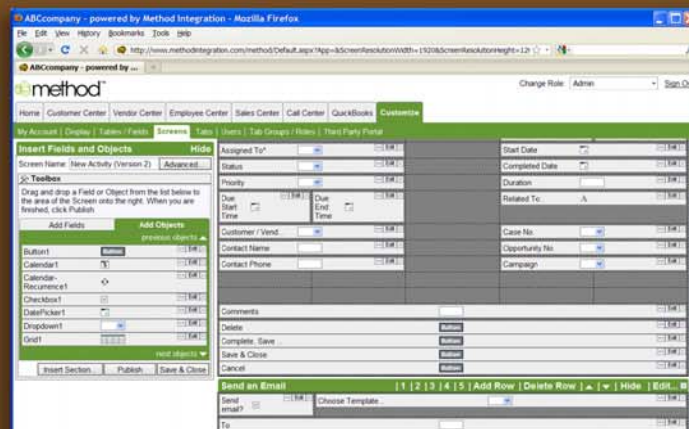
ABCcompany - powered by Method Integration - Mozilla Firefox

File Edit View History Bookmarks Tools Help

http://www.methodintegration.com/method/Default.aspx?App=&ScreenResolutionWidth=1920&ScreenResolutionHeight=12

ABCcompany - powered by ...

method

Change Role: Admin

Sign Out

Home | Customer Center | Vendor Center | Employee Center | Sales Center | Call Center | QuickBooks | Customize

My Account | Display | Tables / Fields | Screens | Tabs | Users | Tab Groups / Roles | Third Party Portal

Insert Fields and Objects Hide

Screen Name: New Activity (Version 2) Advanced...

Toolbox

Drag and drop a Field or Object from the list below to the area of the Screen onto the right. When you are finished, click Publish

Add Fields | Add Objects

previous objects

Button1 Button

Calendar1

Calendar-Recurrence1

Checkbox1

DatePicker1

Dropdown1

Grid1

next objects

Insert Section... Publish... Save & Close

Assigned To*

Status

Priority

Due Start Time

Due End Time

Customer / Vend...

Contact Name

Contact Phone

Start Date

Completed Date

Duration

Related To: A

Case No.

Opportunity No.

Campaign

Comments

Delete Button

Complete, Save... Button

Save & Close Button

Cancel Button

Send an Email | 1 | 2 | 3 | 4 | 5 | Add Row | Delete Row | ▲ | ▼ | Hide | Edit...

Send email?

Choose Template...

To